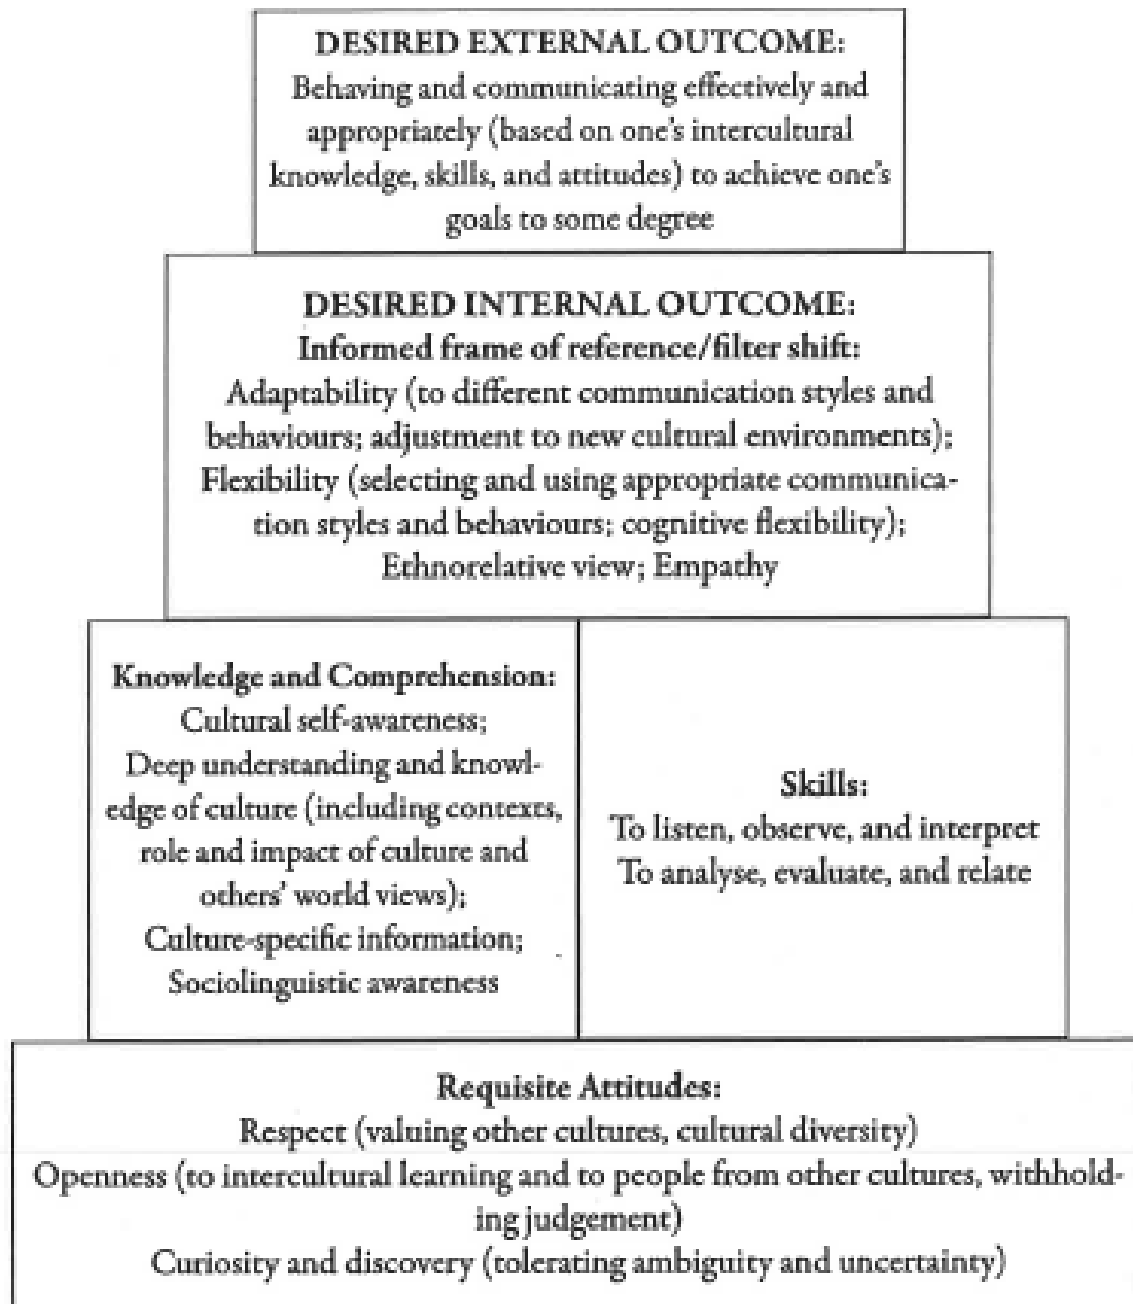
DESIRED EXTERNAL OUTCOME:
Behaving and communicating effectively and appropriately (based on one's intercultural knowledge, skills, and attitudes) to achieve one's goals to some degree

DESIRED INTERNAL OUTCOME:
Informed frame of reference/filter shift:
Adaptability (to different communication styles and behaviours; adjustment to new cultural environments);
Flexibility (selecting and using appropriate communication styles and behaviours; cognitive flexibility);
Ethnorelative view; Empathy

Knowledge and Comprehension:
Cultural self-awareness;
Deep understanding and knowledge of culture (including contexts, role and impact of culture and others' world views);
Culture-specific information;
Sociolinguistic awareness

Skills:
To listen, observe, and interpret
To analyse, evaluate, and relate

Requisite Attitudes:
Respect (valuing other cultures, cultural diversity)
Openness (to intercultural learning and to people from other cultures, withholding judgement)
Curiosity and discovery (tolerating ambiguity and uncertainty)